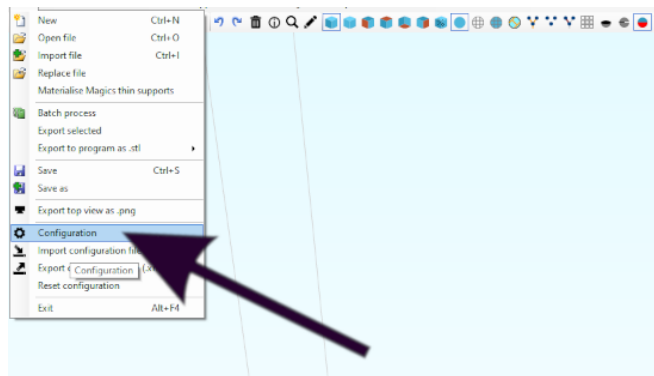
New Ctrl+N
Open file Ctrl+O
Import file Ctrl+I
Replace file
Materialise Magics thin supports
Batch process
Export selected
Export to program as .stl
Save Ctrl+S
Save as
Export top view as .png
Configuration
Import configuration file
Export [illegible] Configuration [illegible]
Reset configuration
Exit Alt+F4